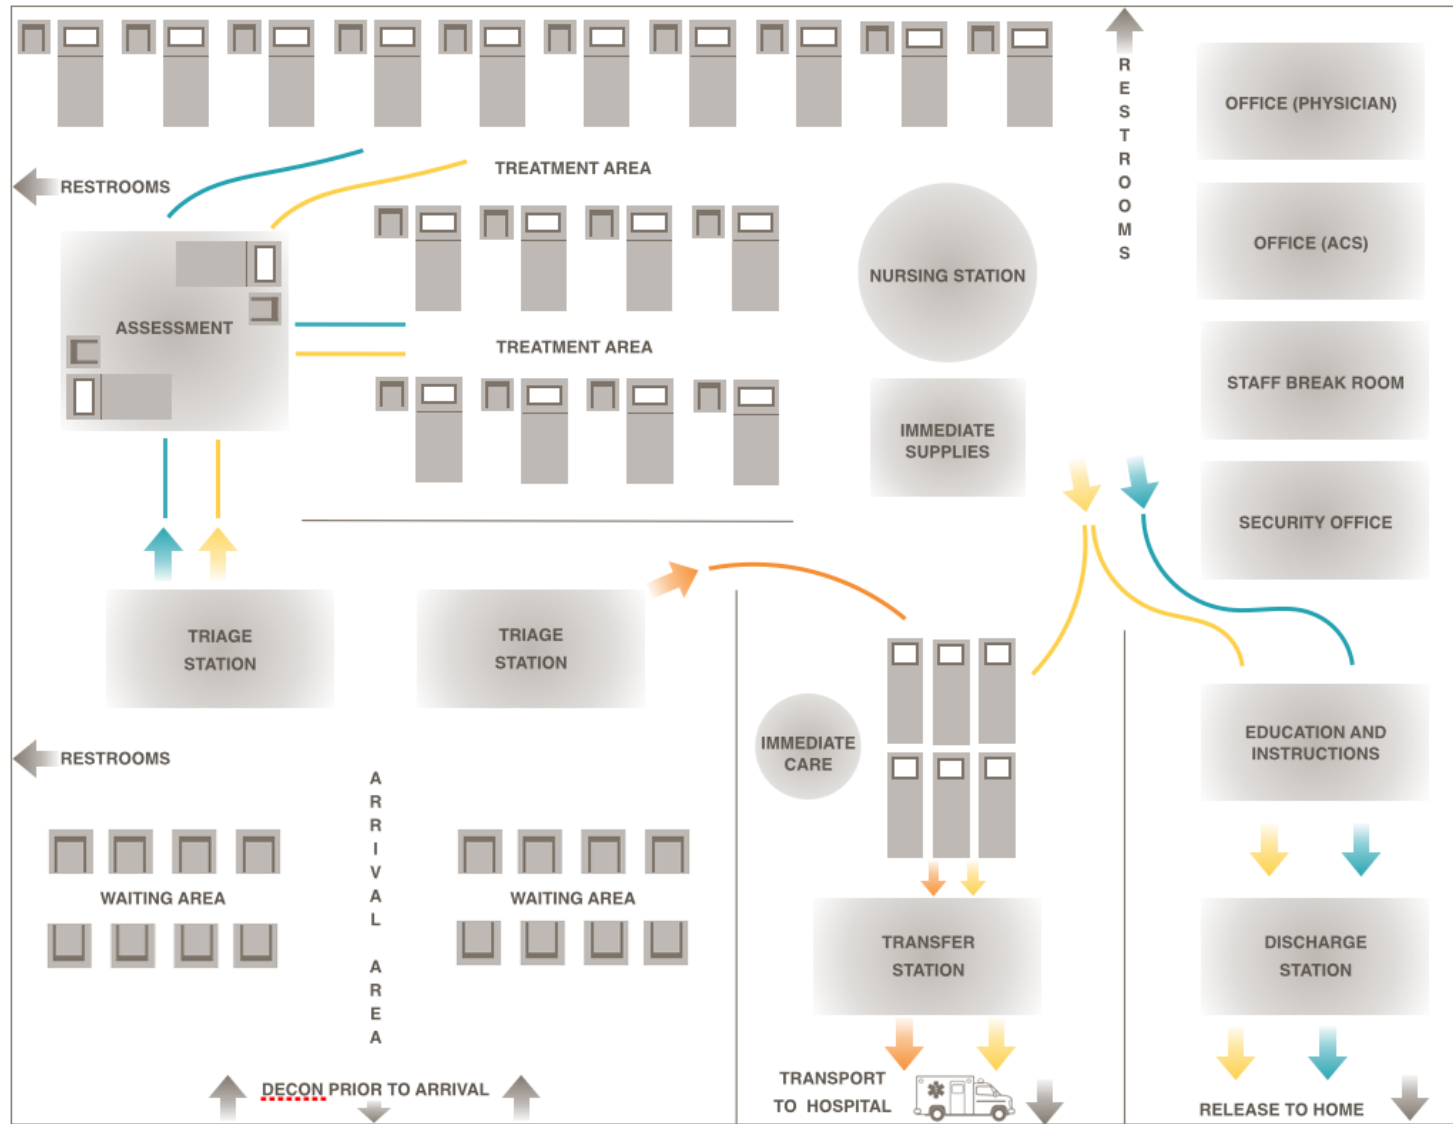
RESTROOMS

OFFICE (PHYSICIAN)

RESTROOMS

TREATMENT AREA

OFFICE (ACS)

NURSING STATION

ASSESSMENT

TREATMENT AREA

STAFF BREAK ROOM

IMMEDIATE SUPPLIES

SECURITY OFFICE

TRIAGE STATION

TRIAGE STATION

IMMEDIATE CARE

EDUCATION AND INSTRUCTIONS

RESTROOMS

ARRIVAL AREA

WAITING AREA

WAITING AREA

TRANSFER STATION

DISCHARGE STATION

DECON PRIOR TO ARRIVAL

TRANSPORT TO HOSPITAL

RELEASE TO HOME